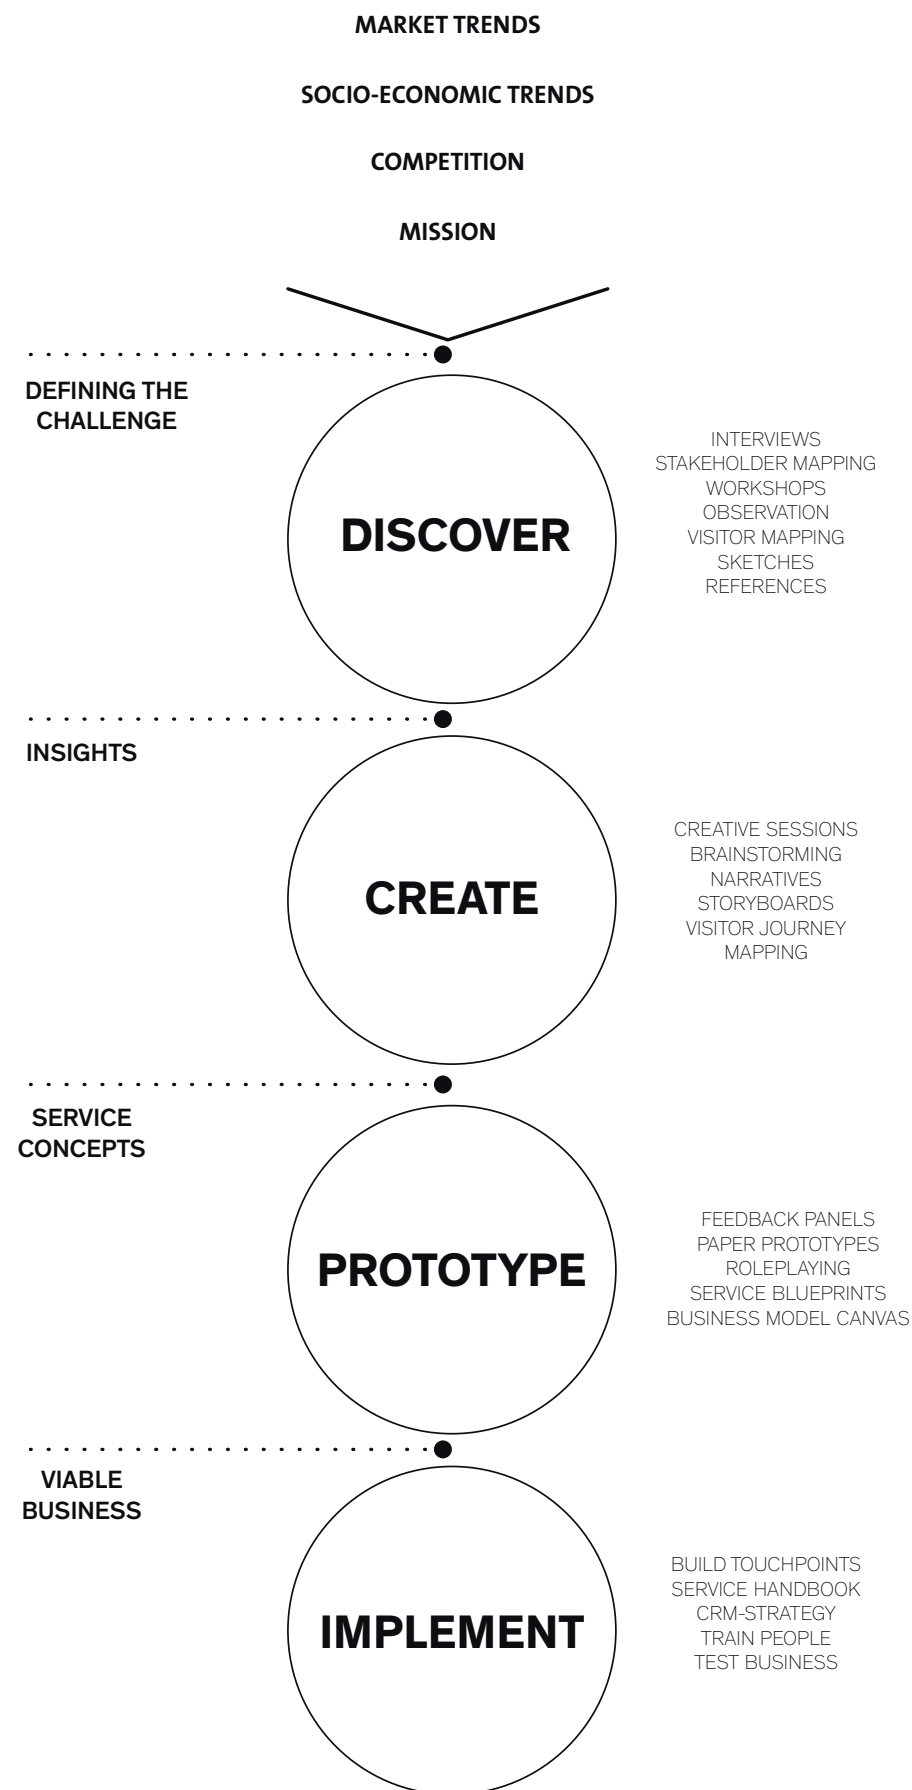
MARKET TRENDS

SOCIO-ECONOMIC TRENDS

COMPETITION

MISSION

DEFINING THE CHALLENGE

DISCOVER

INTERVIEWS
STAKEHOLDER MAPPING
WORKSHOPS
OBSERVATION
VISITOR MAPPING
SKETCHES
REFERENCES

INSIGHTS

CREATE

CREATIVE SESSIONS
BRAINSTORMING
NARRATIVES
STORYBOARDS
VISITOR JOURNEY MAPPING

SERVICE CONCEPTS

PROTOTYPE

FEEDBACK PANELS
PAPER PROTOTYPES
ROLEPLAYING
SERVICE BLUEPRINTS
BUSINESS MODEL CANVAS

VIABLE BUSINESS

IMPLEMENT

BUILD TOUCHPOINTS
SERVICE HANDBOOK
CRM-STRATEGY
TRAIN PEOPLE
TEST BUSINESS